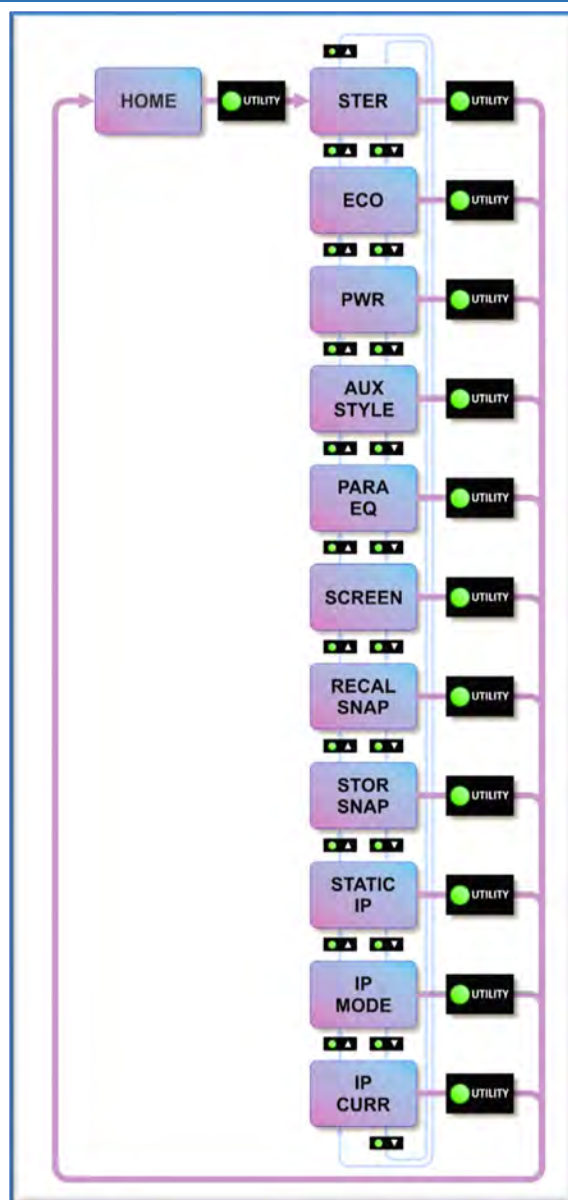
HOME

UTILITY

STER

UTILITY

ECO

UTILITY

PWR

UTILITY

AUX STYLE

UTILITY

PARA EQ

UTILITY

SCREEN

UTILITY

RECAL SNAP

UTILITY

STOR SNAP

UTILITY

STATIC IP

UTILITY

IP MODE

UTILITY

IP CURR

UTILITY